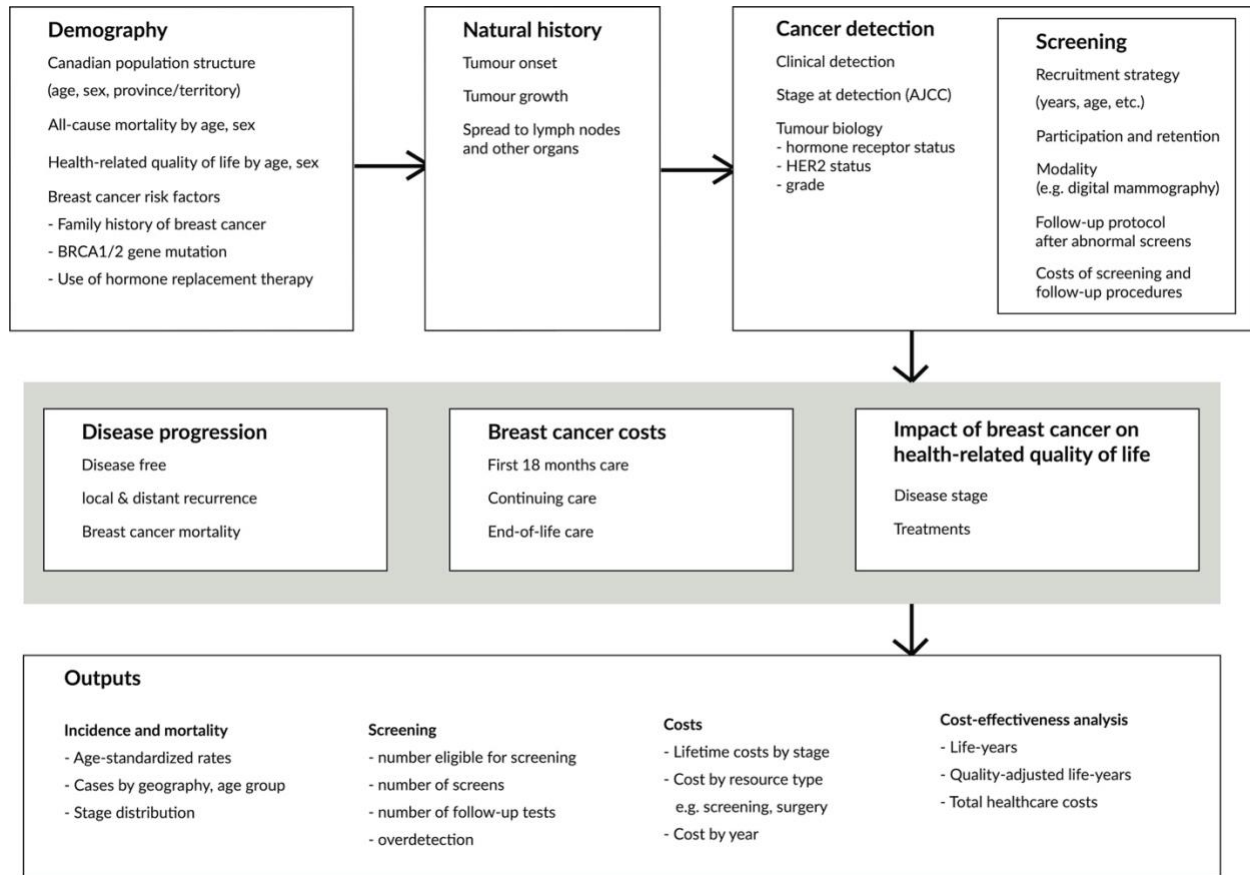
Demography
Canadian population structure
(age, sex, province/territory)
All-cause mortality by age, sex
Health-related quality of life by age, sex
Breast cancer risk factors
- Family history of breast cancer
- BRCA1/2 gene mutation
- Use of hormone replacement therapy

Natural history
Tumour onset
Tumour growth
Spread to lymph nodes and other organs

Cancer detection
Clinical detection
Stage at detection (AJCC)
Tumour biology
- hormone receptor status
- HER2 status
- grade

Screening
Recruitment strategy
(years, age, etc.)
Participation and retention
Modality
(e.g. digital mammography)
Follow-up protocol after abnormal screens
Costs of screening and follow-up procedures

Disease progression
Disease free
local & distant recurrence
Breast cancer mortality

Breast cancer costs
First 18 months care
Continuing care
End-of-life care

Impact of breast cancer on health-related quality of life
Disease stage
Treatments

Outputs

Incidence and mortality
- Age-standardized rates
- Cases by geography, age group
- Stage distribution

Screening
- number eligible for screening
- number of screens
- number of follow-up tests
- overdetection

Costs
- Lifetime costs by stage
- Cost by resource type e.g. screening, surgery
- Cost by year

Cost-effectiveness analysis
- Life-years
- Quality-adjusted life-years
- Total healthcare costs